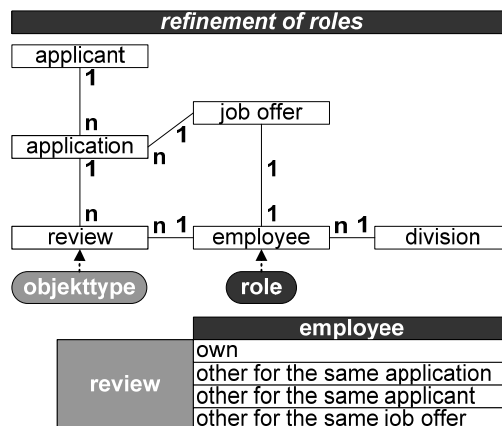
refinement of roles

applicant
1
n
application
1
n
job offer
1
n
1
1
review
n 1
employee
n 1
division
objekttype
role

|  | employee |
|---|---|
| review | own |
|  | other for the same application |
|  | other for the same applicant |
|  | other for the same job offer |